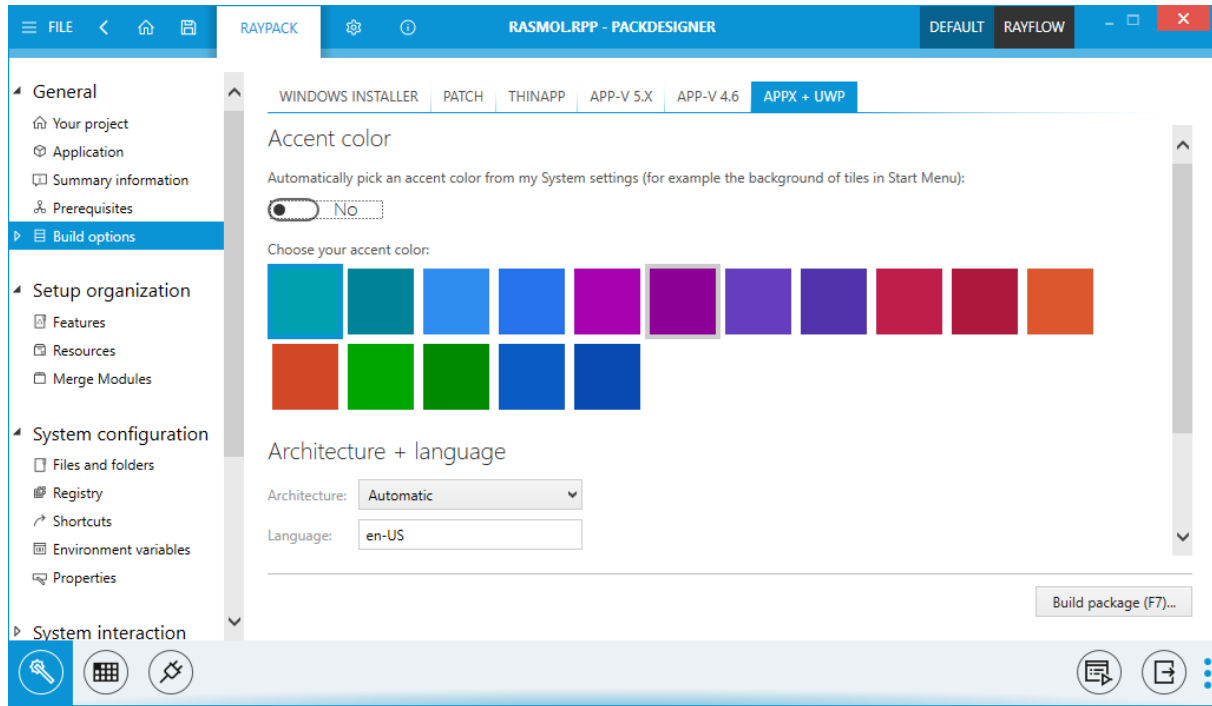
FILE RAYPACK RASMOL.RPP - PACKDESIGNER DEFAULT RAYFLOW

General
Your project
Application
Summary information
Prerequisites
Build options

Setup organization
Features
Resources
Merge Modules

System configuration
Files and folders
Registry
Shortcuts
Environment variables
Properties

System interaction

WINDOWS INSTALLER | PATCH | THINAPP | APP-V 5.X | APP-V 4.6 | APPX + UWP

Accent color

Automatically pick an accent color from my System settings (for example the background of tiles in Start Menu):

No

Choose your accent color:

Architecture + language

Architecture: Automatic

Language: en-US

Build package (F7)...